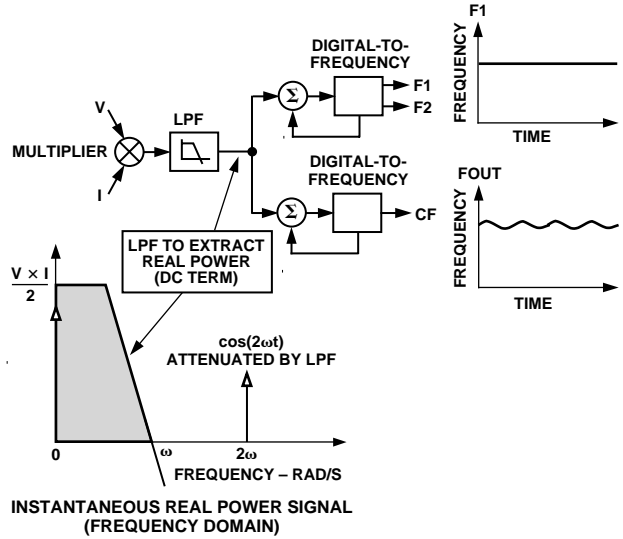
DIGITAL-TO-FREQUENCY

F1

F2

V

LPF

MULTIPLIER

I

DIGITAL-TO-FREQUENCY

CF

$\Sigma$

$\Sigma$

F1

FREQUENCY

TIME

FOUT

FREQUENCY

TIME

LPF TO EXTRACT REAL POWER (DC TERM)

$\frac{V \times I}{2}$

$\cos(2\omega t)$
ATTENUATED BY LPF

0

$\omega$

$2\omega$

FREQUENCY – RAD/S

INSTANTANEOUS REAL POWER SIGNAL (FREQUENCY DOMAIN)